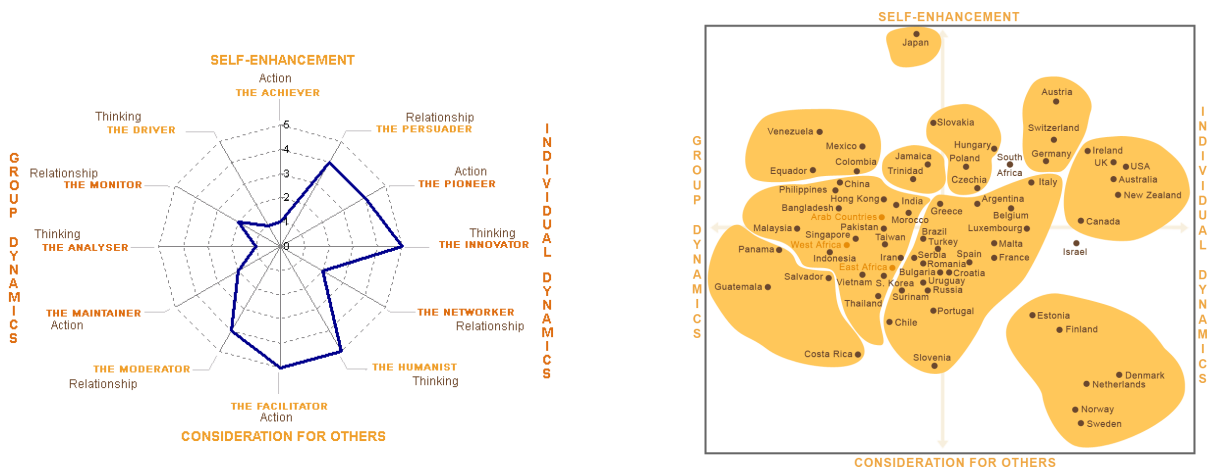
SELF-ENHANCEMENT

Action
THE ACHIEVER

Relationship
THE PERSUADER

Action
THE PIONEER

Thinking
THE INNOVATOR

THE NETWORKER
Relationship

THE HUMANIST
Thinking

THE FACILITATOR
Action

THE MODERATOR
Relationship

THE MAINTAINER
Action

Thinking
THE ANALYSER

Relationship
THE MONITOR

Thinking
THE DRIVER

5
4
3
2
1
0

GROUP DYNAMICS

INDIVIDUAL DYNAMICS

CONSIDERATION FOR OTHERS

SELF-ENHANCEMENT

GROUP DYNAMICS

INDIVIDUAL DYNAMICS

Japan

Austria
Switzerland
Germany

Slovakia
Hungary
Poland
South Africa
Czechia

Venezuela
Mexico
Colombia
Equador

Jamaica
Trinidad

Ireland
UK
USA
Australia
New Zealand
Canada

Israel

Italy

Philippines
China
Hong Kong
Bangladesh
Arab Countries
India
Malaysia
Pakistan
Singapore
Morocco
Taiwan
West Africa
Panama
Indonesia
Iran
East Africa
Salvador
Vietnam
S. Korea
Guatemala
Thailand
Surinam
Chile

Greece
Argentina
Luxembourg
Belgium
Brazil
Turkey
Malta
Serbia
Spain
France
Romania
Croatia
Bulgaria
Uruguay
Russia
Portugal
Slovenia

Costa Rica

Estonia
Finland
Denmark
Netherlands
Norway
Sweden

CONSIDERATION FOR OTHERS